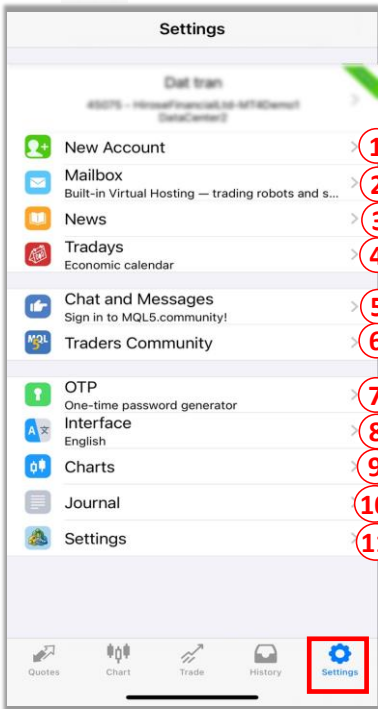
Settings

Dat tran
45075 - HiroseFinancialLtd-MT4Demo1
DataCenter2

New Account
1

Mailbox
Built-in Virtual Hosting — trading robots and s...
2

News
3

Tradays
Economic calendar
4

Chat and Messages
Sign in to MQL5.community!
5

MQL5
Traders Community
6

OTP
One-time password generator
7

Interface
English
8

Charts
9

Journal
10

Settings
11

Quotes
Chart
Trade
History
Settings